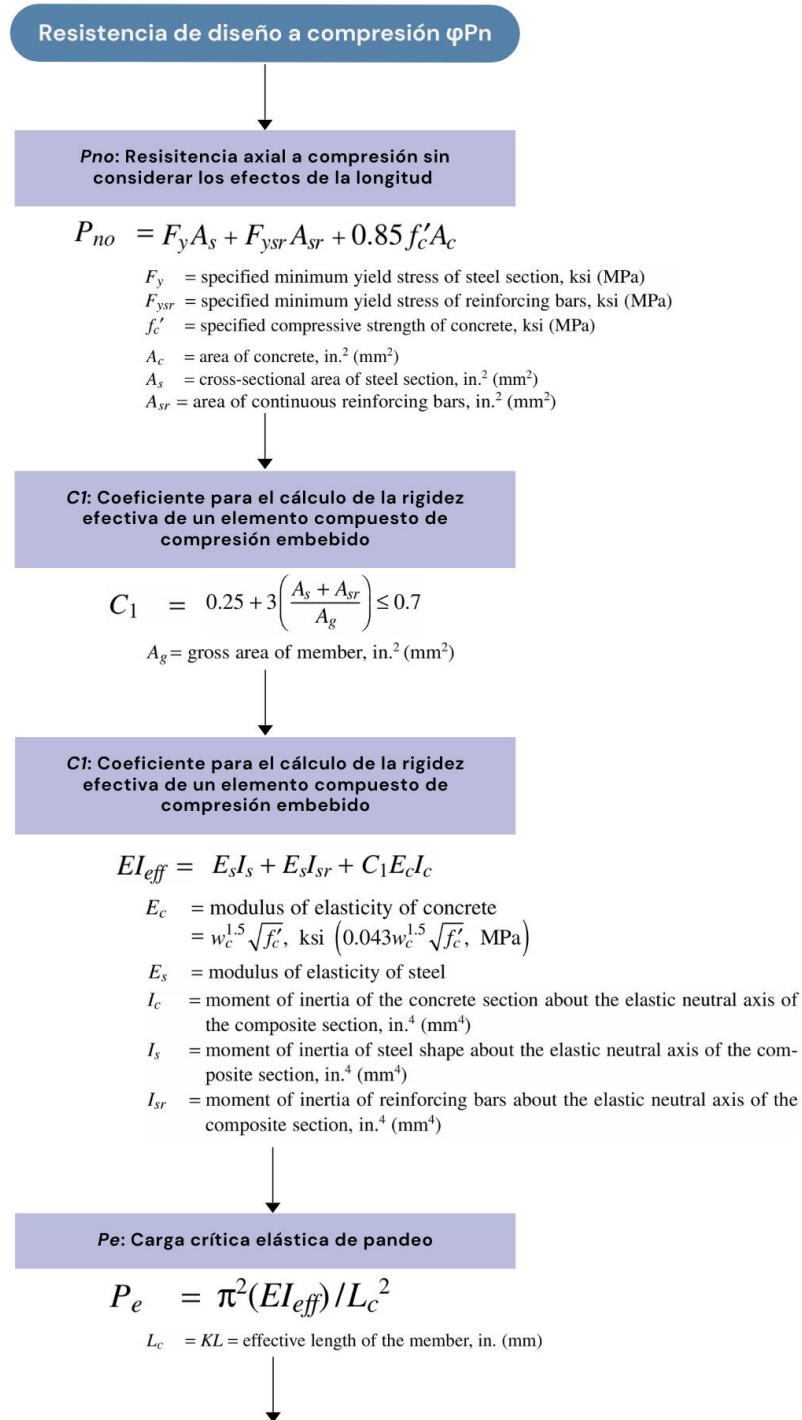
Resistencia de diseño a compresión φPn

*Pno*: Resisitencia axial a compresión sin considerar los efectos de la longitud

$P_{no} = F_y A_s + F_{ysr} A_{sr} + 0.85 f_c' A_c$

$F_y$ = specified minimum yield stress of steel section, ksi (MPa)
$F_{ysr}$ = specified minimum yield stress of reinforcing bars, ksi (MPa)
$f_c'$ = specified compressive strength of concrete, ksi (MPa)
$A_c$ = area of concrete, in.$^2$ (mm$^2$)
$A_s$ = cross-sectional area of steel section, in.$^2$ (mm$^2$)
$A_{sr}$ = area of continuous reinforcing bars, in.$^2$ (mm$^2$)

*C1*: Coeficiente para el cálculo de la rigidez efectiva de un elemento compuesto de compresión embebido

$C_1 = 0.25 + 3\left(\frac{A_s + A_{sr}}{A_g}\right) \leq 0.7$

$A_g$ = gross area of member, in.$^2$ (mm$^2$)

*C1*: Coeficiente para el cálculo de la rigidez efectiva de un elemento compuesto de compresión embebido

$EI_{eff} = E_s I_s + E_s I_{sr} + C_1 E_c I_c$

$E_c$ = modulus of elasticity of concrete
$= w_c^{1.5}\sqrt{f_c'}$, ksi $\left(0.043 w_c^{1.5}\sqrt{f_c'},\ \text{MPa}\right)$
$E_s$ = modulus of elasticity of steel
$I_c$ = moment of inertia of the concrete section about the elastic neutral axis of the composite section, in.$^4$ (mm$^4$)
$I_s$ = moment of inertia of steel shape about the elastic neutral axis of the composite section, in.$^4$ (mm$^4$)
$I_{sr}$ = moment of inertia of reinforcing bars about the elastic neutral axis of the composite section, in.$^4$ (mm$^4$)

*Pe*: Carga crítica elástica de pandeo

$P_e = \pi^2(EI_{eff})/L_c^2$

$L_c$ = $KL$ = effective length of the member, in. (mm)